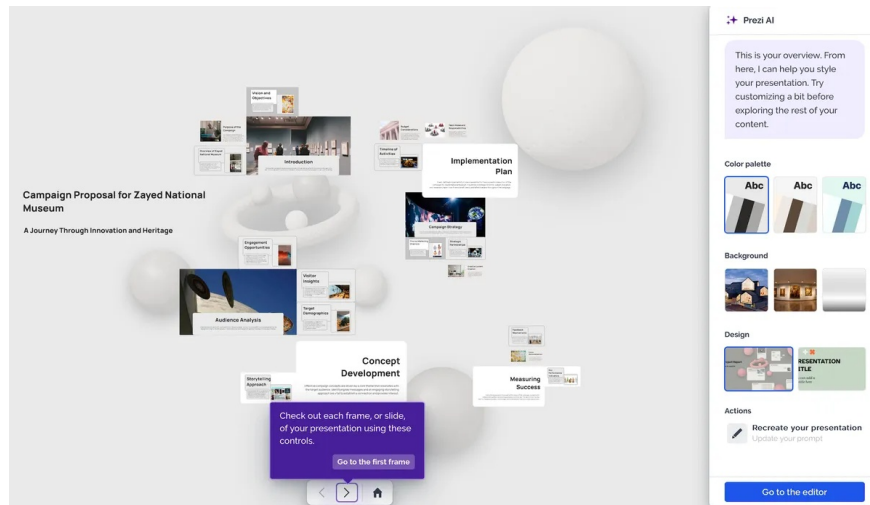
Vision and Objectives

Timeline of the Initiative

Overview of Zayed National Museum

Introduction

Budget Considerations

Key Performance Indicators

Timeline of Activities

Implementation Plan

Campaign Proposal for Zayed National Museum

A Journey Through Innovation and Heritage

Campaign Strategy

Strategic Partnerships

Engagement Opportunities

Visitor Insights

Target Demographics

Audience Analysis

Concept Development

Storytelling Approach

Measuring Success

Check out each frame, or slide, of your presentation using these controls.

Go to the first frame

Prezi AI

This is your overview. From here, I can help you style your presentation. Try customizing a bit before exploring the rest of your content.

Color palette

Abc

Abc

Abc

Background

Design

RESENTATION ITLE

Actions

Recreate your presentation

Update your prompt

Go to the editor